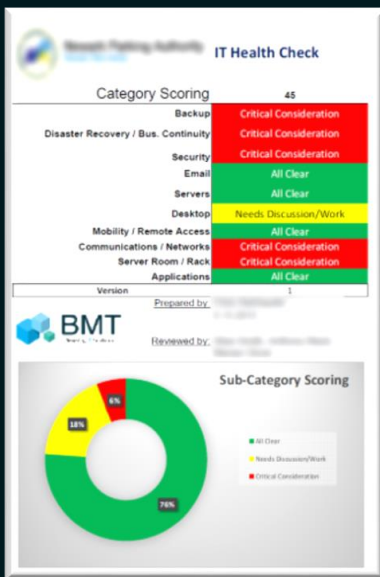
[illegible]

IT Health Check

| Category Scoring | 45 |
|---|---|
| Backup | Critical Consideration |
| Disaster Recovery / Bus. Continuity | Critical Consideration |
| Security | Critical Consideration |
| Email | All Clear |
| Servers | All Clear |
| Desktop | Needs Discussion/Work |
| Mobility / Remote Access | All Clear |
| Communications / Networks | Critical Consideration |
| Server Room / Rack | Critical Consideration |
| Applications | All Clear |
| Version | 1 |

Prepared by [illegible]

BMT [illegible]

Reviewed by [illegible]

Sub-Category Scoring

6%

18%

76%

All Clear

Needs Discussion/Work

Critical Consideration